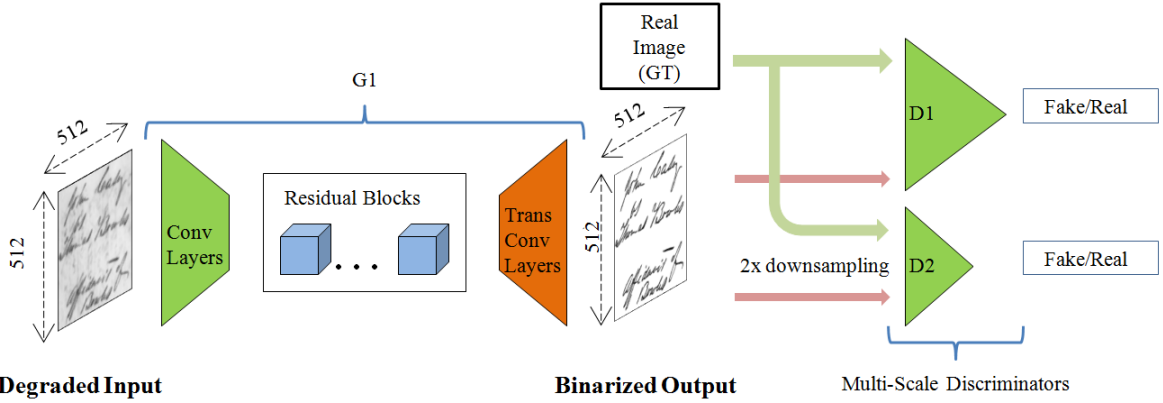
Real Image (GT)

G1

512

512

Conv Layers

Residual Blocks

. . .

Trans Conv Layers

512

512

D1

Fake/Real

2x downsampling

D2

Fake/Real

Degraded Input

Binarized Output

Multi-Scale Discriminators